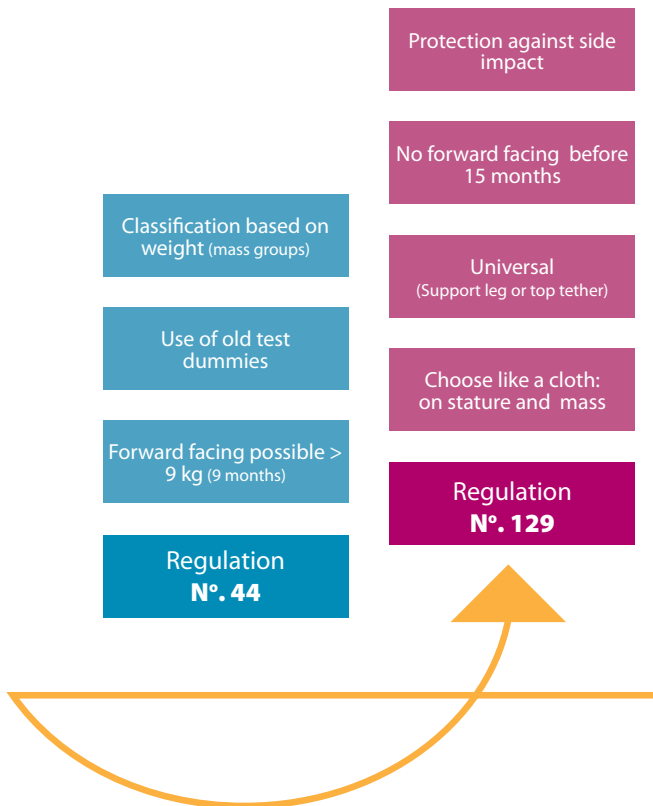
Protection against side impact

No forward facing before 15 months

Classification based on weight (mass groups)

Universal
(Support leg or top tether)

Use of old test dummies

Choose like a cloth: on stature and mass

Forward facing possible > 9 kg (9 months)

Regulation
Nº. 129

Regulation
Nº. 44